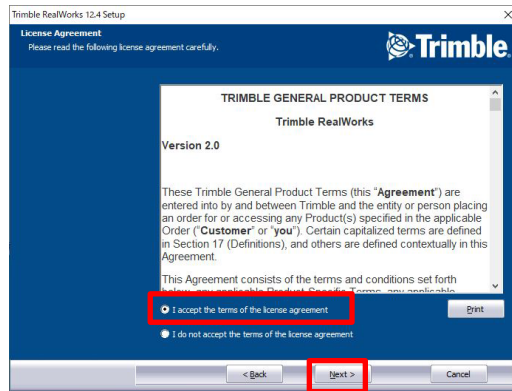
Trimble RealWorks 12.4 Setup

License Agreement
Please read the following license agreement carefully.

Trimble.

TRIMBLE GENERAL PRODUCT TERMS

Trimble RealWorks

Version 2.0

These Trimble General Product Terms (this "Agreement") are entered into by and between Trimble and the entity or person placing an order for or accessing any Product(s) specified in the applicable Order ("Customer" or "you"). Certain capitalized terms are defined in Section 17 (Definitions), and others are defined contextually in this Agreement.

This Agreement consists of the terms and conditions set forth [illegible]

I accept the terms of the license agreement

Print

I do not accept the terms of the license agreement

< Back

Next >

Cancel